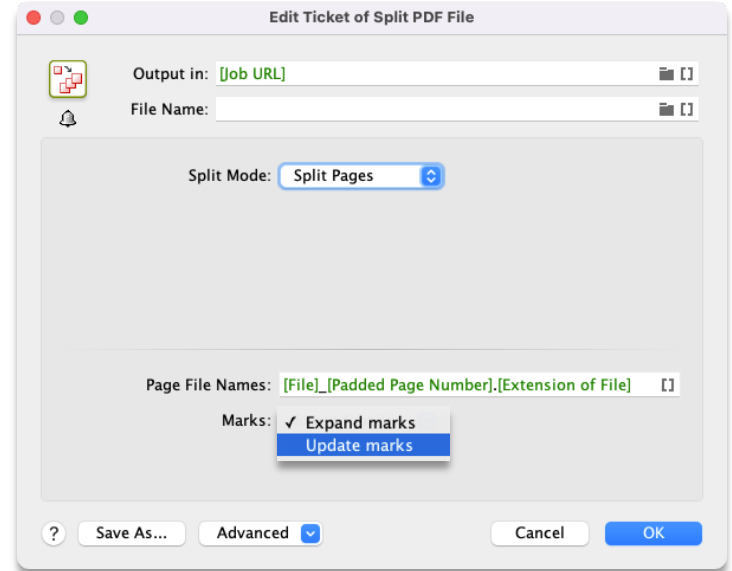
Edit Ticket of Split PDF File

Output in: [Job URL] []

File Name: []

Split Mode: Split Pages

Page File Names: [File]_[Padded Page Number].[Extension of File] []

Marks: ✓ Expand marks
Update marks

? Save As... Advanced Cancel OK